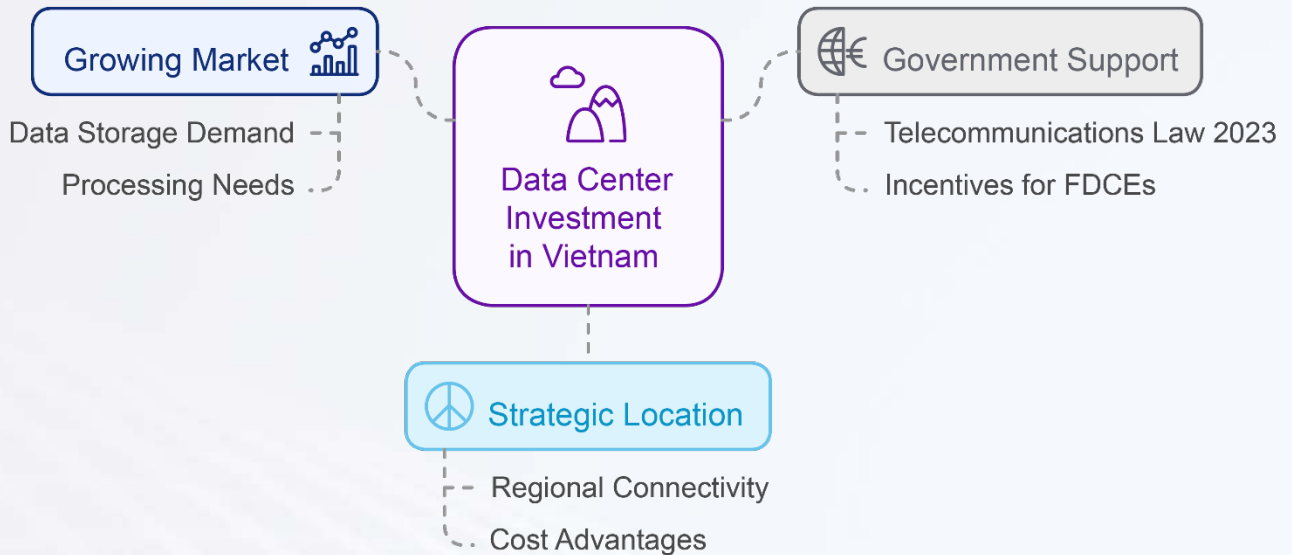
Growing Market

Data Storage Demand

Processing Needs

Data Center Investment in Vietnam

Government Support

Telecommunications Law 2023

Incentives for FDCEs

Strategic Location

Regional Connectivity

Cost Advantages